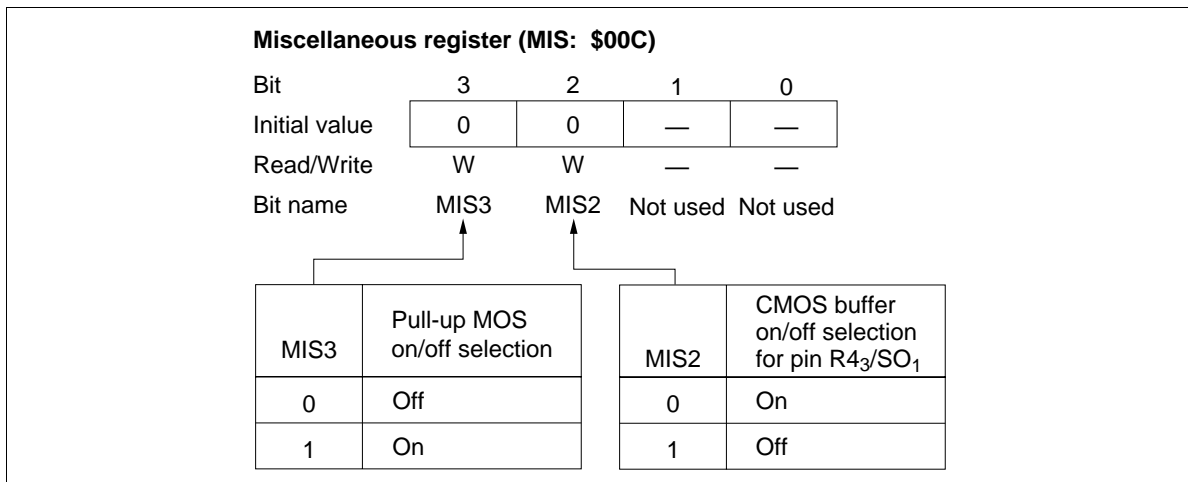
**Miscellaneous register (MIS: \$00C)**

| Bit | 3 | 2 | 1 | 0 |
|---|---|---|---|---|
| Initial value | 0 | 0 | — | — |
| Read/Write | W | W | — | — |
| Bit name | MIS3 | MIS2 | Not used | Not used |

| MIS3 | Pull-up MOS on/off selection |
|---|---|
| 0 | Off |
| 1 | On |

| MIS2 | CMOS buffer on/off selection for pin $R4_3/SO_1$ |
|---|---|
| 0 | On |
| 1 | Off |